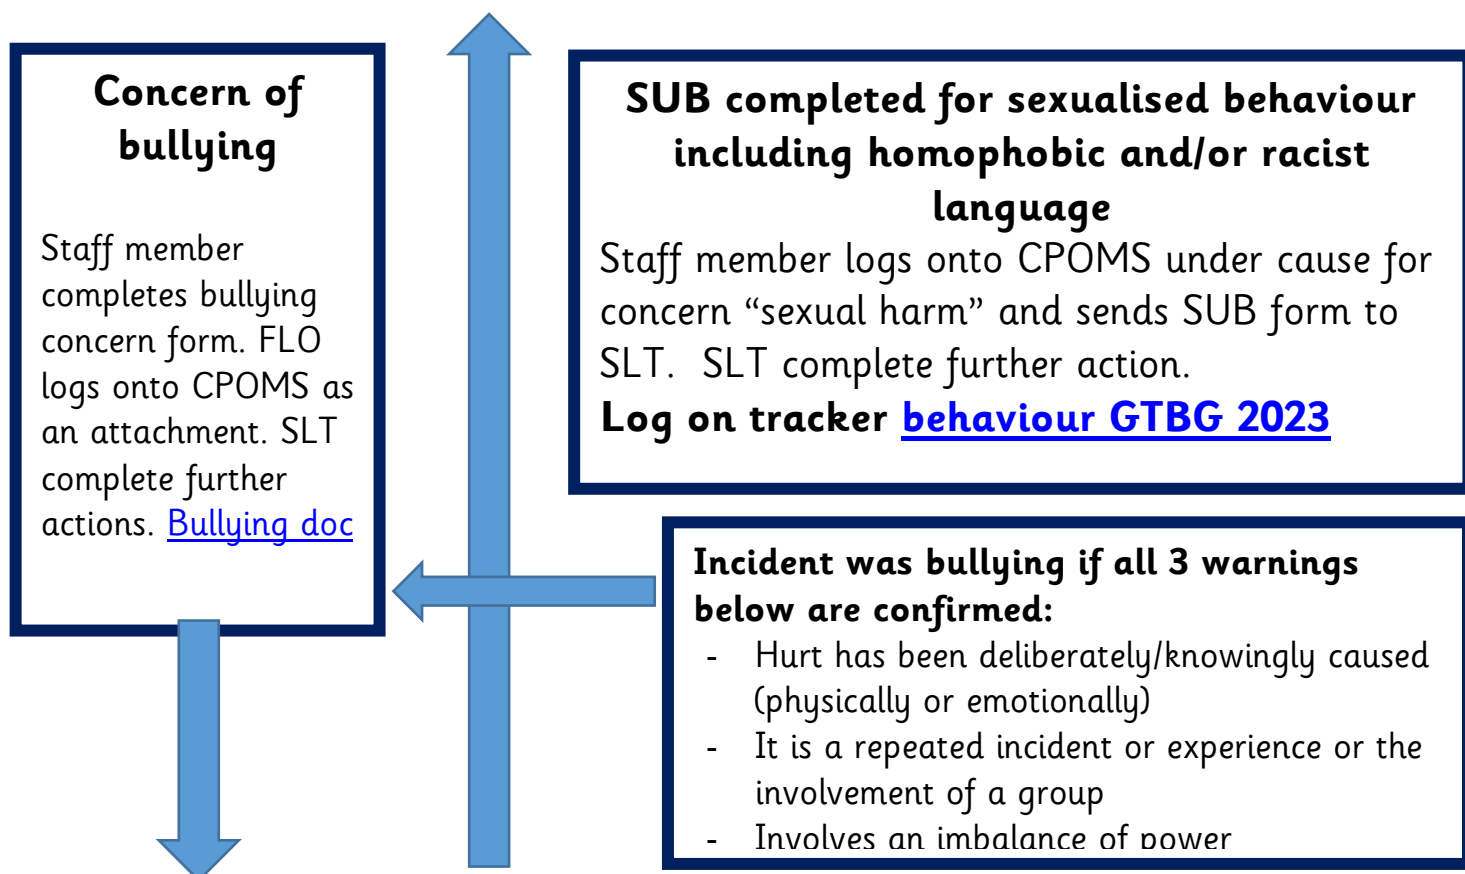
Concern of bullying

Staff member completes bullying concern form. FLO logs onto CPOMS as an attachment. SLT complete further actions. Bullying doc

SUB completed for sexualised behaviour including homophobic and/or racist language

Staff member logs onto CPOMS under cause for concern “sexual harm” and sends SUB form to SLT. SLT complete further action.

Log on tracker behaviour GTBG 2023

Incident was bullying if all 3 warnings below are confirmed:
- Hurt has been deliberately/knowingly caused (physically or emotionally)
- It is a repeated incident or experience or the involvement of a group
- Involves an imbalance of power